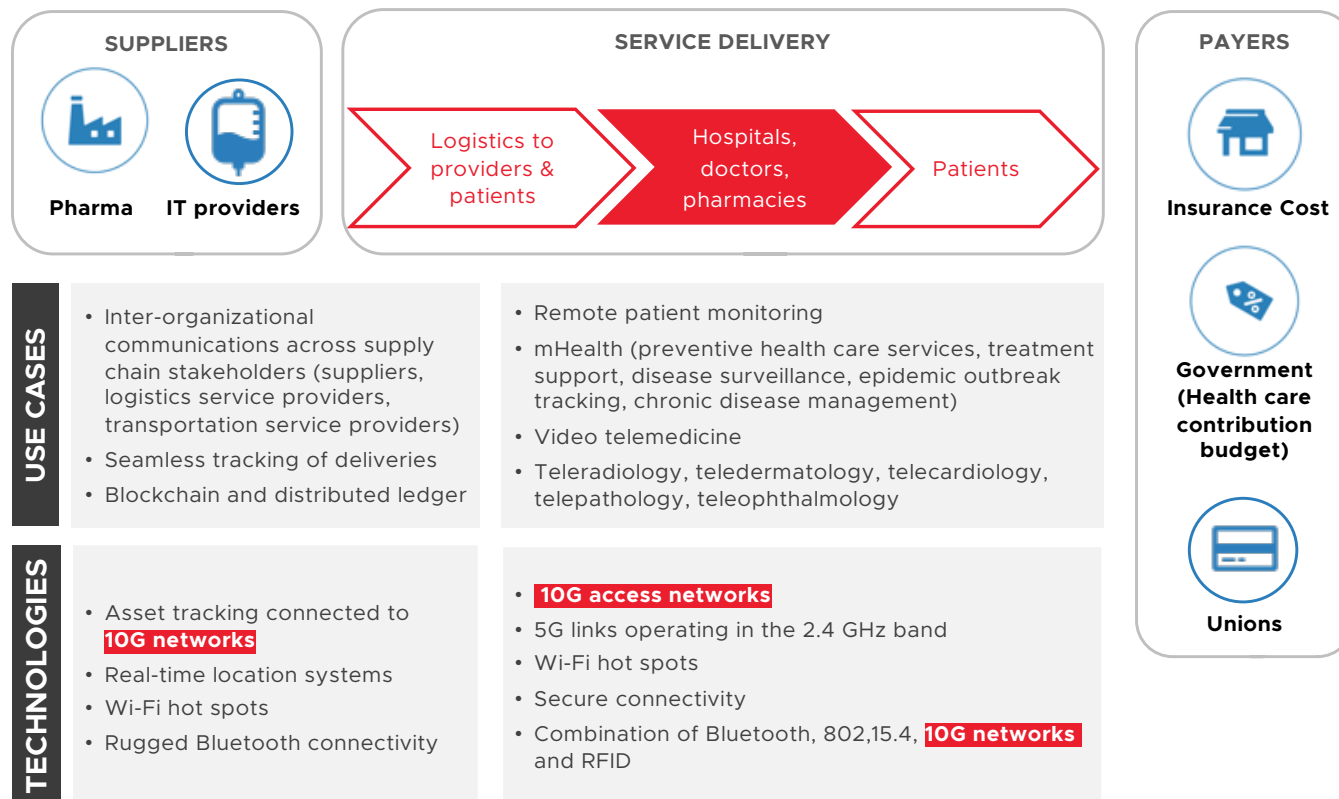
SUPPLIERS

Pharma

IT providers

SERVICE DELIVERY

Logistics to providers & patients

Hospitals, doctors, pharmacies

Patients

PAYERS

Insurance Cost

Government (Health care contribution budget)

Unions

USE CASES

• Inter-organizational communications across supply chain stakeholders (suppliers, logistics service providers, transportation service providers)
• Seamless tracking of deliveries
• Blockchain and distributed ledger

• Remote patient monitoring
• mHealth (preventive health care services, treatment support, disease surveillance, epidemic outbreak tracking, chronic disease management)
• Video telemedicine
• Teleradiology, teledermatology, telecardiology, telepathology, teleophthalmology

TECHNOLOGIES

• Asset tracking connected to 10G networks
• Real-time location systems
• Wi-Fi hot spots
• Rugged Bluetooth connectivity

• 10G access networks
• 5G links operating in the 2.4 GHz band
• Wi-Fi hot spots
• Secure connectivity
• Combination of Bluetooth, 802,15.4, 10G networks and RFID